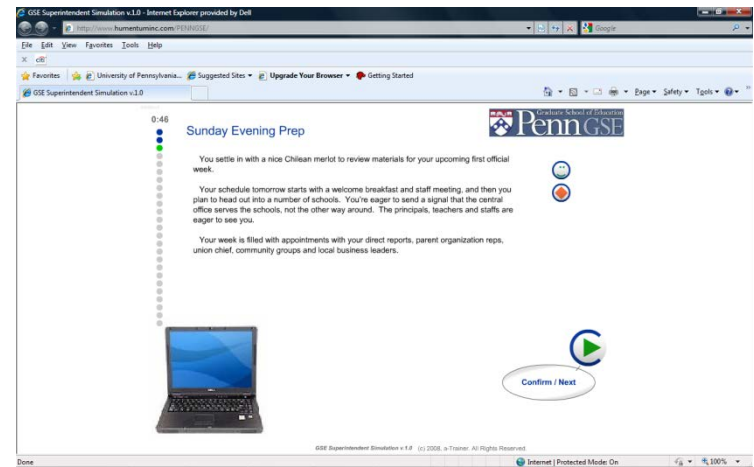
GSE Superintendent Simulation v.1.0 - Internet Explorer provided by Dell

http://www.humentuminc.com/PENNGSE/

Google

File Edit View Favorites Tools Help

x clk

Favorites | University of Pennsylvania... Suggested Sites ▾ Upgrade Your Browser ▾ Getting Started

GSE Superintendent Simulation v.1.0

Page ▾ Safety ▾ Tools ▾

0:46

Sunday Evening Prep

Graduate School of Education
Penn GSE

You settle in with a nice Chilean merlot to review materials for your upcoming first official week.

Your schedule tomorrow starts with a welcome breakfast and staff meeting, and then you plan to head out into a number of schools. You're eager to send a signal that the central office serves the schools, not the other way around. The principals, teachers and staffs are eager to see you.

Your week is filled with appointments with your direct reports, parent organization reps, union chief, community groups and local business leaders.

Confirm / Next

GSE Superintendent Simulation v.1.0 (c) 2008, a-Trainer. All Rights Reserved.

Done

Internet | Protected Mode: On

100%